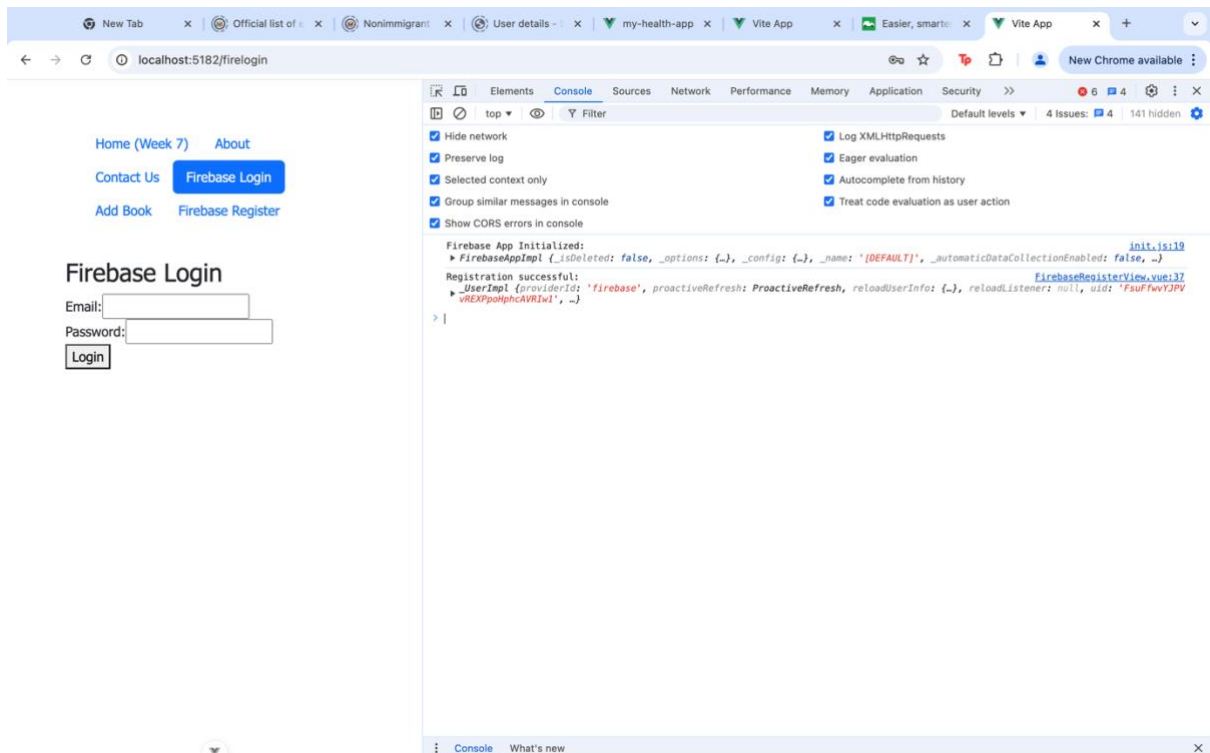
New Tab × Official list of × Nonimmigrant × User details × my-health-app × Vite App × Easier, smarte × Vite App × +

localhost:5182/firelogin

New Chrome available

Home (Week 7) About

Contact Us Firebase Login

Add Book Firebase Register

Firebase Login

Email:

Password:

Login

Elements Console Sources Network Performance Memory Application Security >> 6 4

top Filter Default levels 4 Issues: 4 141 hidden

Hide network

Preserve log

Selected context only

Group similar messages in console

Show CORS errors in console

Log XMLHttpRequests

Eager evaluation

Autocomplete from history

Treat code evaluation as user action

Firebase App Initialized: init.js:19
▶ FirebaseAppImpl {_isDeleted: false, _options: {…}, _config: {…}, _name: '[DEFAULT]', _automaticDataCollectionEnabled: false, …}

Registration successful: FirebaseRegisterView.vue:37
▶ _UserImpl {providerId: 'firebase', proactiveRefresh: ProactiveRefresh, reloadUserInfo: {…}, reloadListener: null, uid: 'FsuFfwvYJPVvREXPpoHphcAVRIw1', …}

>

Console What's new